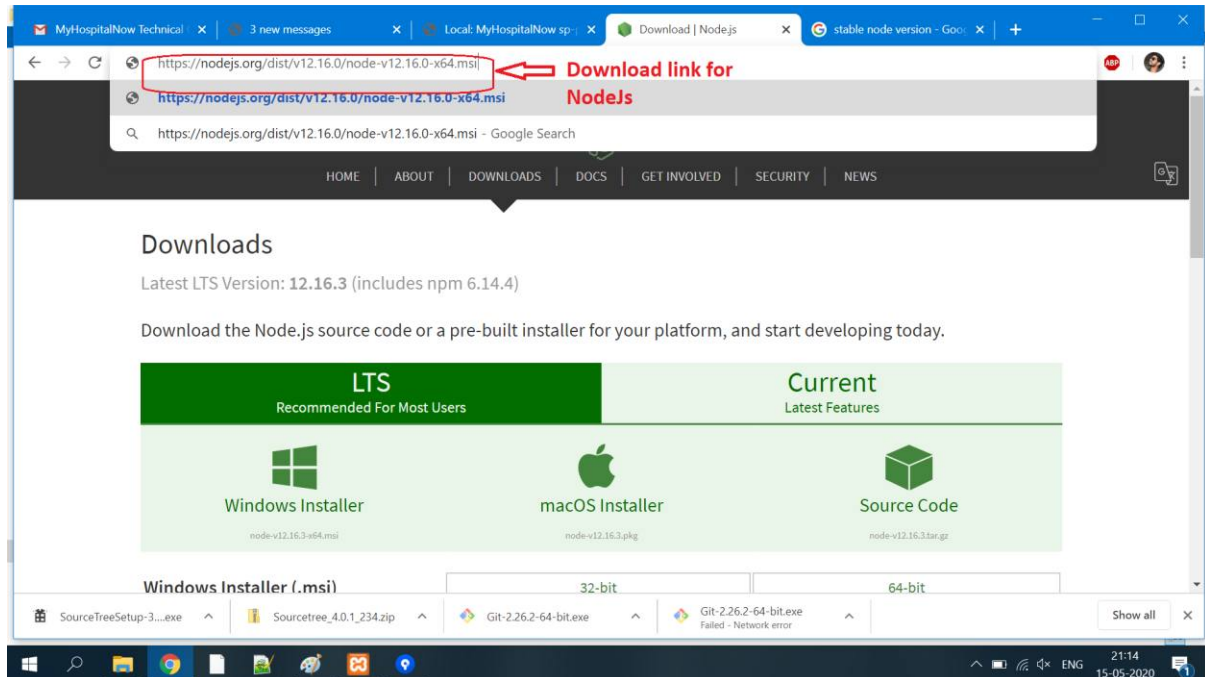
MyHospitalNow Technical × | 3 new messages × | Local: MyHospitalNow sp- × | Download | Node.js × | stable node version - Goo × | +

https://nodejs.org/dist/v12.16.0/node-v12.16.0-x64.msi

Download link for NodeJs

https://nodejs.org/dist/v12.16.0/node-v12.16.0-x64.msi

https://nodejs.org/dist/v12.16.0/node-v12.16.0-x64.msi - Google Search

HOME | ABOUT | DOWNLOADS | DOCS | GET INVOLVED | SECURITY | NEWS

Downloads

Latest LTS Version: 12.16.3 (includes npm 6.14.4)

Download the Node.js source code or a pre-built installer for your platform, and start developing today.

LTS
Recommended For Most Users

Current
Latest Features

Windows Installer
node-v12.16.3-x64.msi

macOS Installer
node-v12.16.3.pkg

Source Code
node-v12.16.3.tar.gz

Windows Installer (.msi)

32-bit

64-bit

SourceTreeSetup-3....exe

Sourcetree_4.0.1_234.zip

Git-2.26.2-64-bit.exe

Git-2.26.2-64-bit.exe
Failed - Network error

Show all

ENG

21:14
15-05-2020